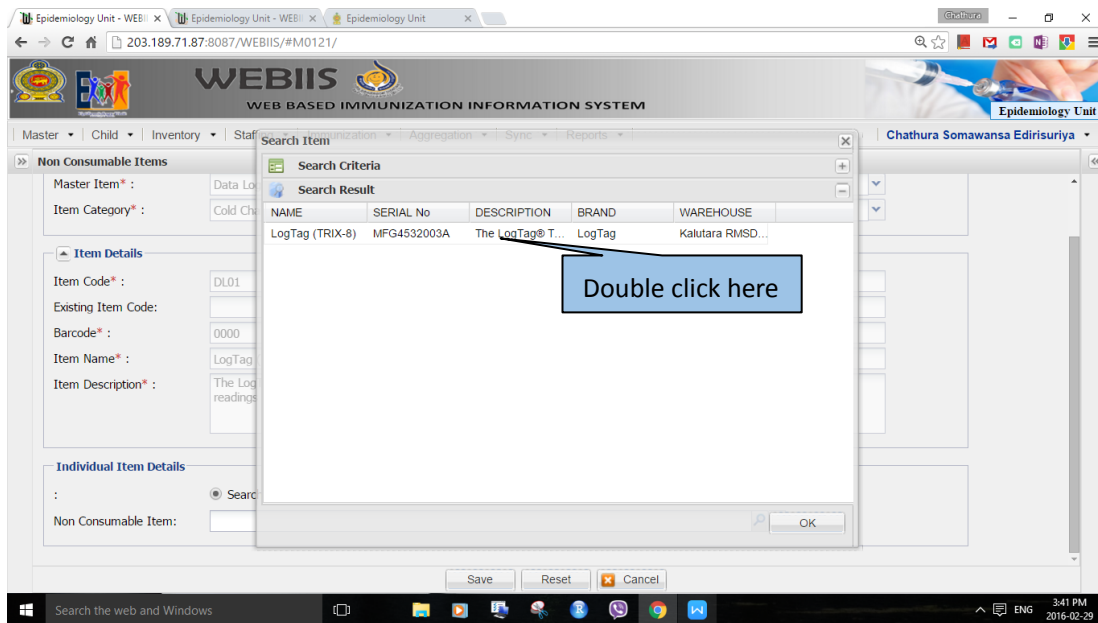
Epidemiology Unit - WEBI × Epidemiology Unit - WEBI × Epidemiology Unit ×

Chathura

203.189.71.87:8087/WEBIIS/#M0121/

WEBIIS

WEB BASED IMMUNIZATION INFORMATION SYSTEM

Epidemiology Unit

Master ▾ | Child ▾ | Inventory ▾ | Staf | Immunization ▾ | Aggregation ▾ | Sync ▾ | Reports ▾ | Chathura Somawansa Edirisuriya ▾

Non Consumable Items

Master Item* : Data Lo

Item Category* : Cold Ch

Item Details

Item Code* : DL01

Existing Item Code:

Barcode* : 0000

Item Name* : LogTag

Item Description* : The Log readings

Individual Item Details

: Searc

Non Consumable Item:

Search Item

Search Criteria

Search Result

| NAME | SERIAL No | DESCRIPTION | BRAND | WAREHOUSE |
|---|---|---|---|---|
| LogTag (TRIX-8) | MFG4532003A | The LogTag® T... | LogTag | Kalutara RMSD... |

Double click here

OK

Save Reset Cancel

Search the web and Windows

ENG 3:41 PM 2016-02-29